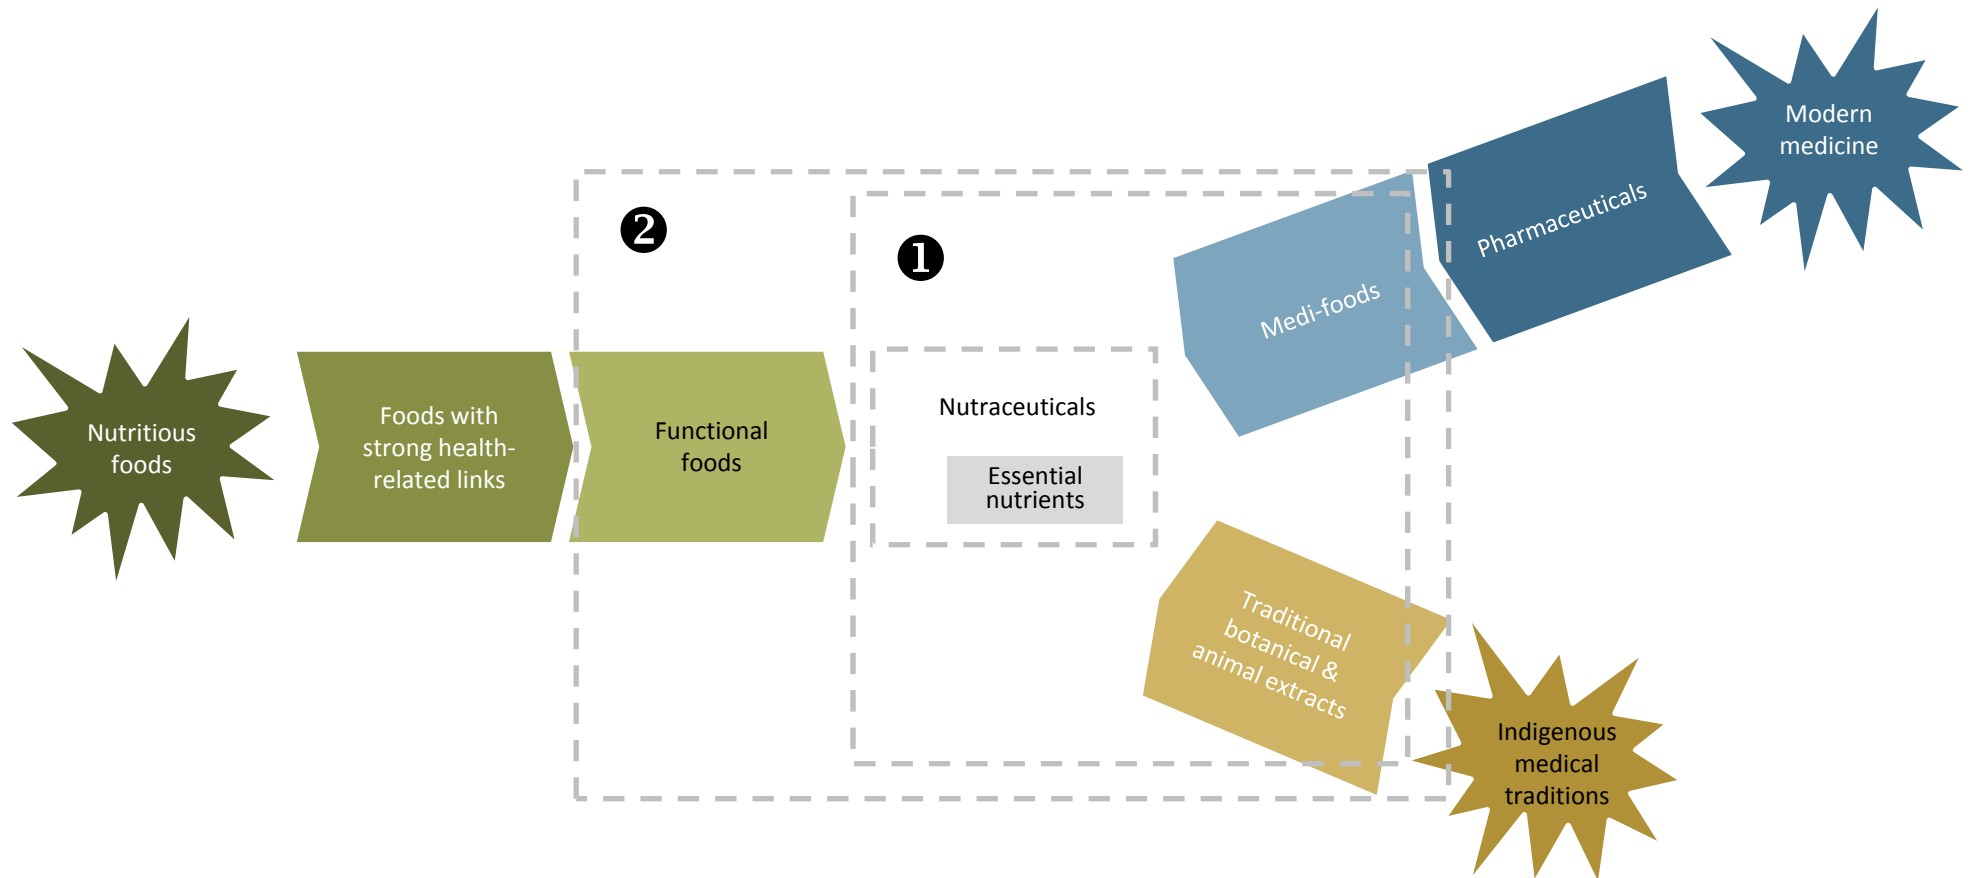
Modern medicine

Pharmaceuticals

❷

❶

Medi-foods

Nutritious foods

Foods with strong health-related links

Functional foods

Nutraceuticals

Essential nutrients

Traditional botanical & animal extracts

Indigenous medical traditions